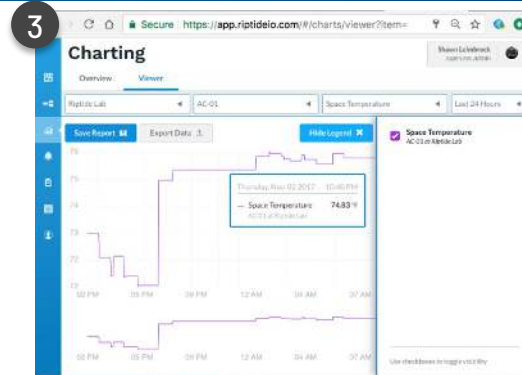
3

Secure https://app.riptideio.com/#/charts/viewer?item=

Charting

Shawn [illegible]

Overview Viewer

Riptide Lab

AC-01

Space Temperature

Last 24 Hours

Save Report

Export Data

Hide Legend

Space Temperature
AC-01 at Riptide Lab

Thursday, Nov 02 2017 10:40 PM

— Space Temperature 74.83 °F
AC-01 at Riptide Lab

76
75
74
73
72
71

02 PM 06 PM 09 PM 12 AM 03 AM 07 AM

02 PM 06 PM 09 PM 12 AM 03 AM 07 AM

Use checkboxes to toggle visibility